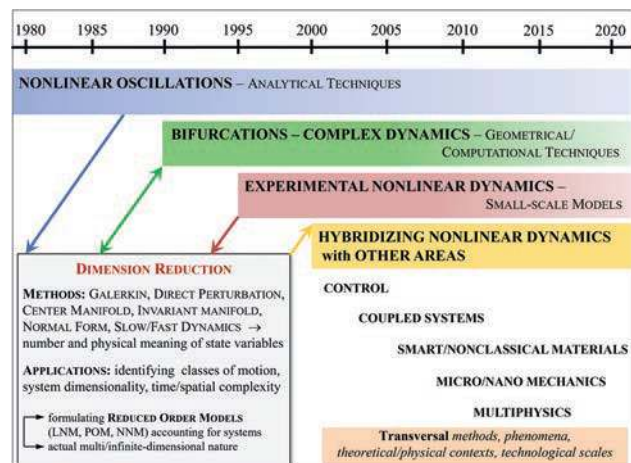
1980 1985 1990 1995 2000 2005 2010 2015 2020

NONLINEAR OSCILLATIONS – ANALYTICAL TECHNIQUES

BIFURCATIONS – COMPLEX DYNAMICS – GEOMETRICAL/ COMPUTATIONAL TECHNIQUES

EXPERIMENTAL NONLINEAR DYNAMICS – SMALL-SCALE MODELS

HYBRIDIZING NONLINEAR DYNAMICS with OTHER AREAS

DIMENSION REDUCTION

METHODS: GALERKIN, DIRECT PERTURBATION, CENTER MANIFOLD, INVARIANT MANIFOLD, NORMAL FORM, SLOW/FAST DYNAMICS → number and physical meaning of state variables

APPLICATIONS: identifying classes of motion, system dimensionality, time/spatial complexity

formulating REDUCED ORDER MODELS (LNM, POM, NNM) accounting for systems actual multi/infinite-dimensional nature

CONTROL

COUPLED SYSTEMS

SMART/NONCLASSICAL MATERIALS

MICRO/NANO MECHANICS

MULTIPHYSICS

Transversal methods, phenomena, theoretical/physical contexts, technological scales